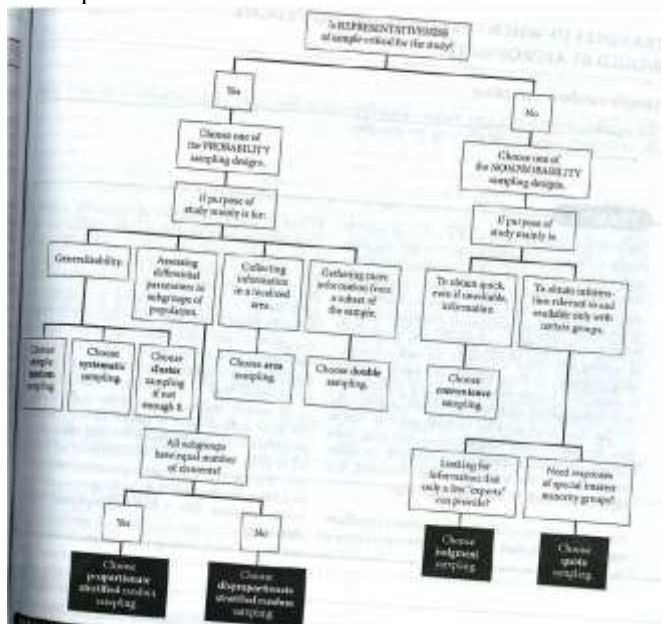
Is REPRESENTATIVENESS of sample critical for the study?

Yes

No

Choose one of the PROBABILITY sampling designs.

Choose one of the NONPROBABILITY sampling designs.

If purpose of study mainly is for:

If purpose of study mainly is:

Generalizability.

Assessing differential parameters in subgroups of population.

Collecting information in a localized area.

Gathering more information from a subset of the sample.

To obtain quick, even if unreliable, information.

To obtain information relevant to and available only with certain groups.

Choose simple random sampling.

Choose systematic sampling.

Choose cluster sampling if not enough $.

Choose area sampling.

Choose double sampling.

Choose convenience sampling.

All subgroups have equal number of elements?

Looking for information that only a few "experts" can provide?

Need responses of special interest minority groups?

Yes

No

Choose proportionate stratified random sampling.

Choose disproportionate stratified random sampling.

Choose judgment sampling.

Choose quota sampling.